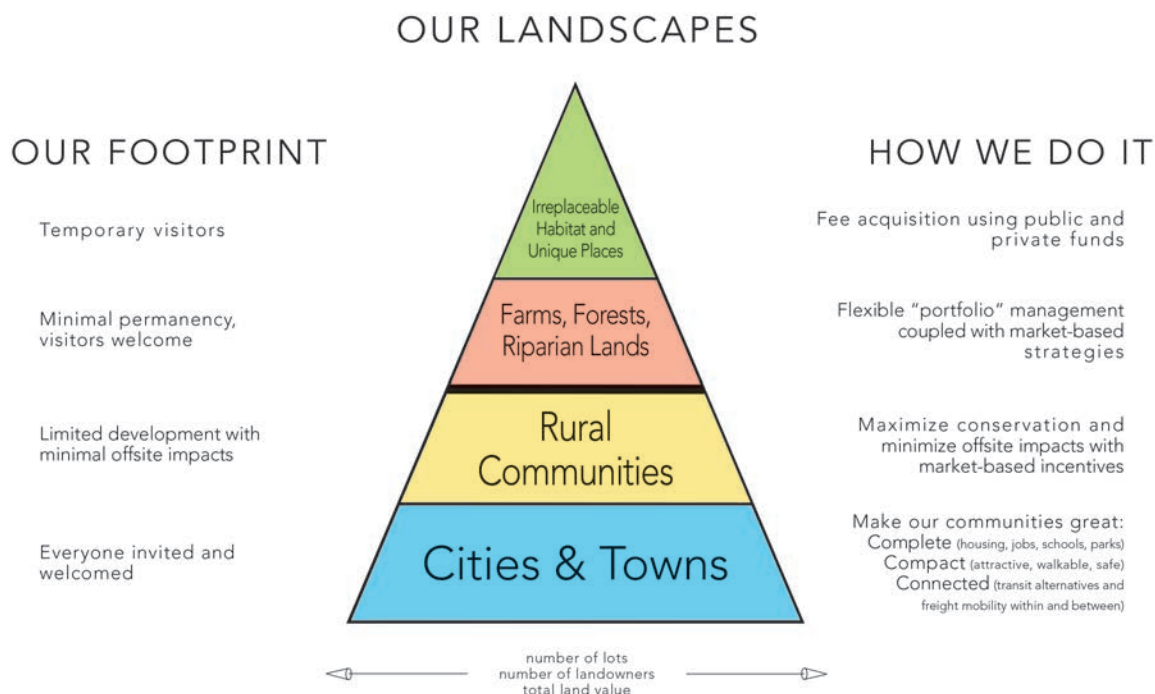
OUR LANDSCAPES

OUR FOOTPRINT

Temporary visitors

Minimal permanency, visitors welcome

Limited development with minimal offsite impacts

Everyone invited and welcomed

Irreplaceable Habitat and Unique Places

Farms, Forests, Riparian Lands

Rural Communities

Cities & Towns

HOW WE DO IT

Fee acquisition using public and private funds

Flexible "portfolio" management coupled with market-based strategies

Maximize conservation and minimize offsite impacts with market-based incentives

Make our communities great:
Complete (housing, jobs, schools, parks)
Compact (attractive, walkable, safe)
Connected (transit alternatives and freight mobility within and between)

number of lots
number of landowners
total land value